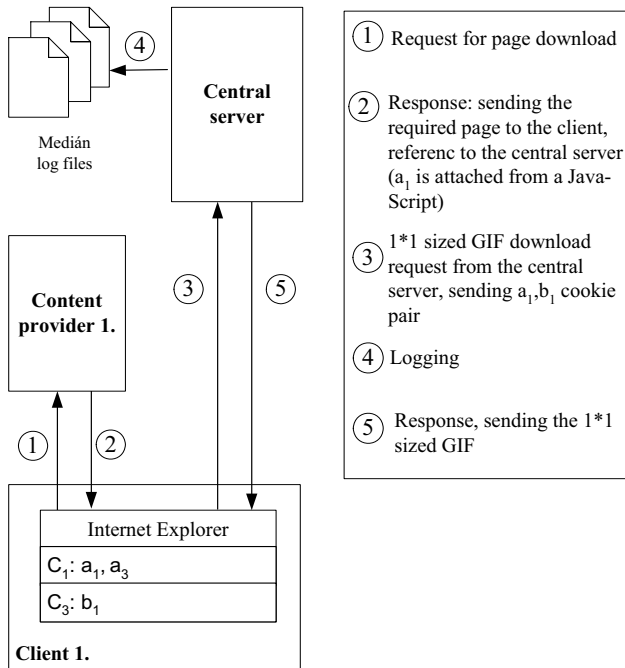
4

Medián log files

Central server

Content provider 1.

3

5

1

2

Internet Explorer

$C_1$: $a_1$, $a_3$

$C_3$: $b_1$

Client 1.

1 Request for page download

2 Response: sending the required page to the client, referenc to the central server ($a_1$ is attached from a JavaScript)

3 1*1 sized GIF download request from the central server, sending $a_1$,$b_1$ cookie pair

4 Logging

5 Response, sending the 1*1 sized GIF